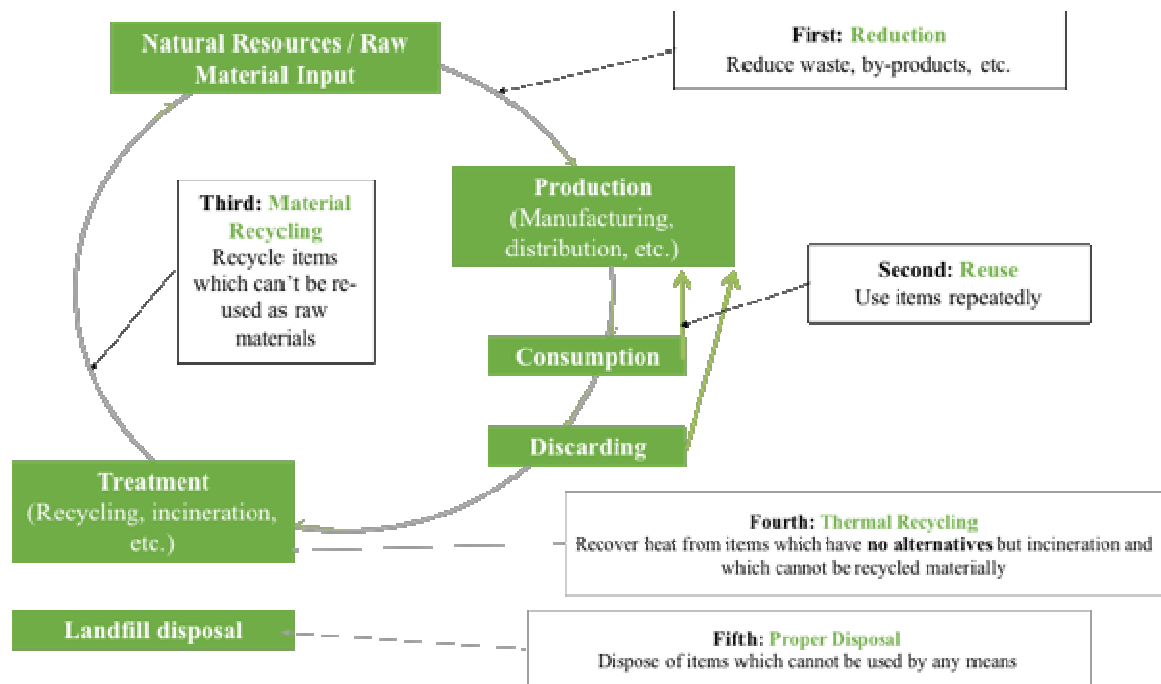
Natural Resources / Raw Material Input

First: Reduction
Reduce waste, by-products, etc.

Third: Material Recycling
Recycle items which can't be re-used as raw materials

Production
(Manufacturing, distribution, etc.)

Second: Reuse
Use items repeatedly

Consumption

Discarding

Treatment
(Recycling, incineration, etc.)

Fourth: Thermal Recycling
Recover heat from items which have **no alternatives** but incineration and which cannot be recycled materially

Landfill disposal

Fifth: Proper Disposal
Dispose of items which cannot be used by any means